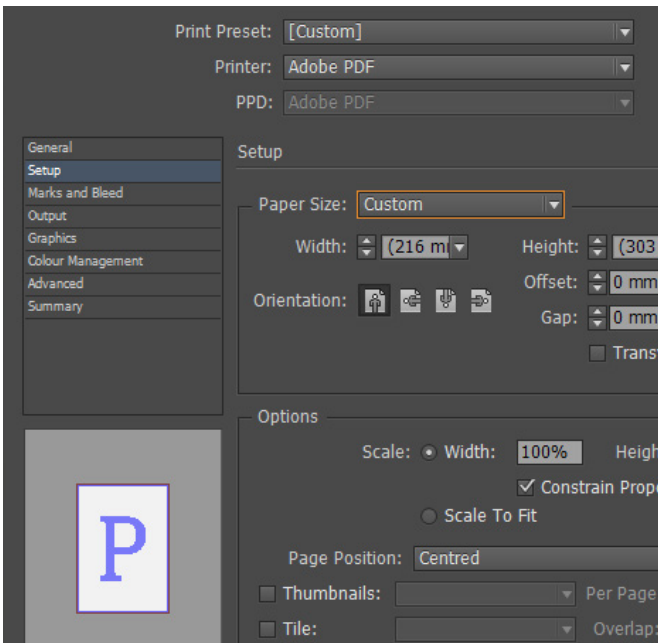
Print Preset: [Custom]

Printer: Adobe PDF

PPD: Adobe PDF

General
Setup
Marks and Bleed
Output
Graphics
Colour Management
Advanced
Summary

Setup

Paper Size: Custom

Width: (216 m

Height: (303

Orientation:

Offset: 0 mm

Gap: 0 mm

Trans

Options

Scale: Width: 100%

Heigh

Constrain Prop

Scale To Fit

Page Position: Centred

Thumbnails:

Per Page

Tile:

Overlap:

P